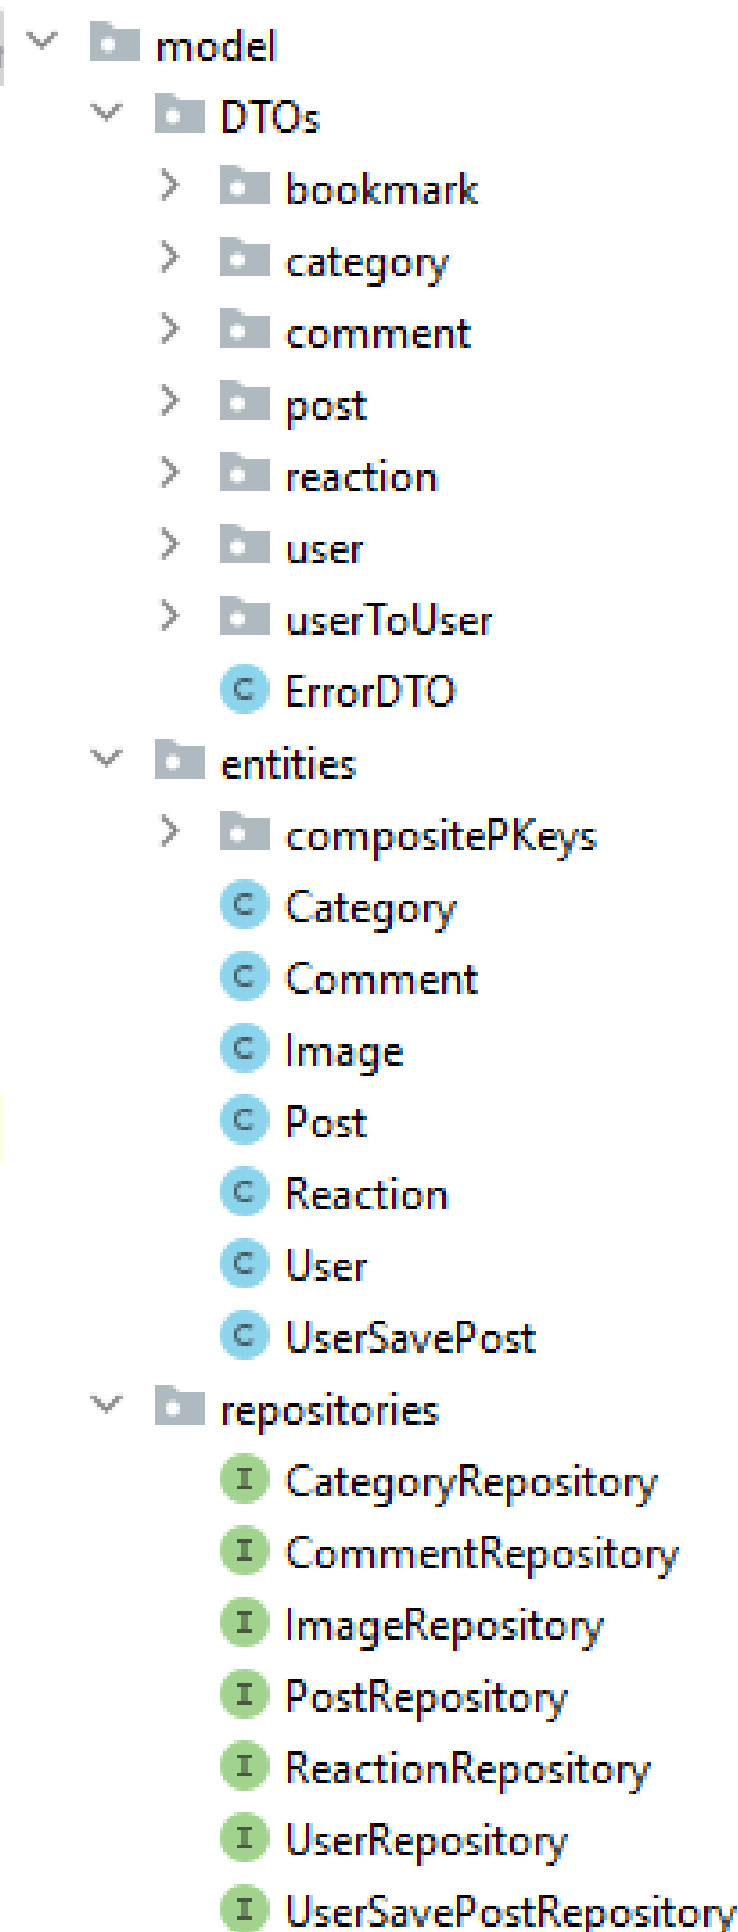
model
DTOs
bookmark
category
comment
post
reaction
user
userToUser
ErrorDTO
entities
compositePKeys
Category
Comment
Image
Post
Reaction
User
UserSavePost
repositories
CategoryRepository
CommentRepository
ImageRepository
PostRepository
ReactionRepository
UserRepository
UserSavePostRepository